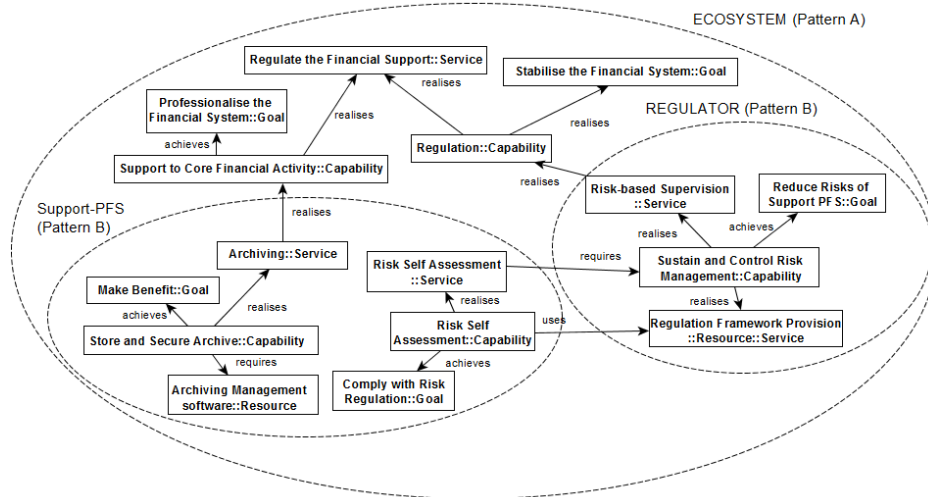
ECOSYSTEM (Pattern A)

Regulate the Financial Support::Service

Stabilise the Financial System::Goal

realises

Professionalise the Financial System::Goal

realises

REGULATOR (Pattern B)

realises

achieves

Regulation::Capability

Support to Core Financial Activity::Capability

realises

Risk-based Supervision ::Service

Reduce Risks of Support PFS::Goal

Support-PFS (Pattern B)

realises

achieves

realises

Archiving::Service

requires

Risk Self Assessment ::Service

Sustain and Control Risk Management::Capability

Make Benefit::Goal

realises

realises

realises

achieves

Risk Self Assessment::Capability

uses

Regulation Framework Provision ::Resource::Service

Store and Secure Archive::Capability

requires

achieves

Archiving Management software::Resource

Comply with Risk Regulation::Goal